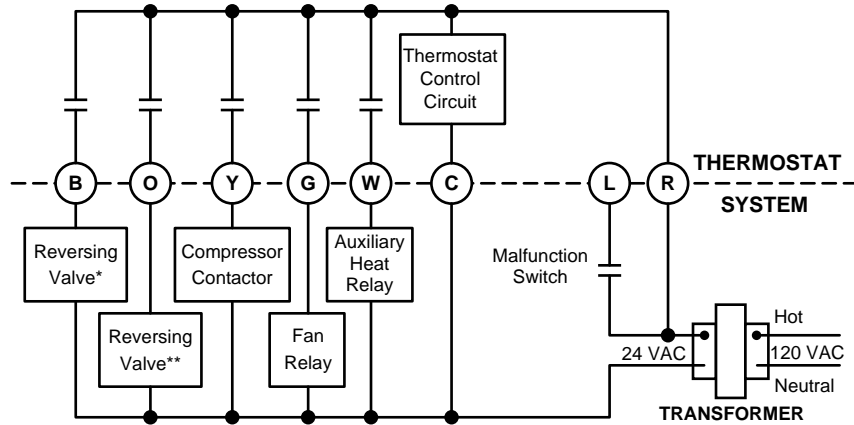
Thermostat Control Circuit

B
O
Y
G
W
C
L
R

THERMOSTAT

SYSTEM

Reversing Valve*

Reversing Valve**

Compressor Contactor

Fan Relay

Auxiliary Heat Relay

Malfunction Switch

Hot

24 VAC

120 VAC

Neutral

TRANSFORMER